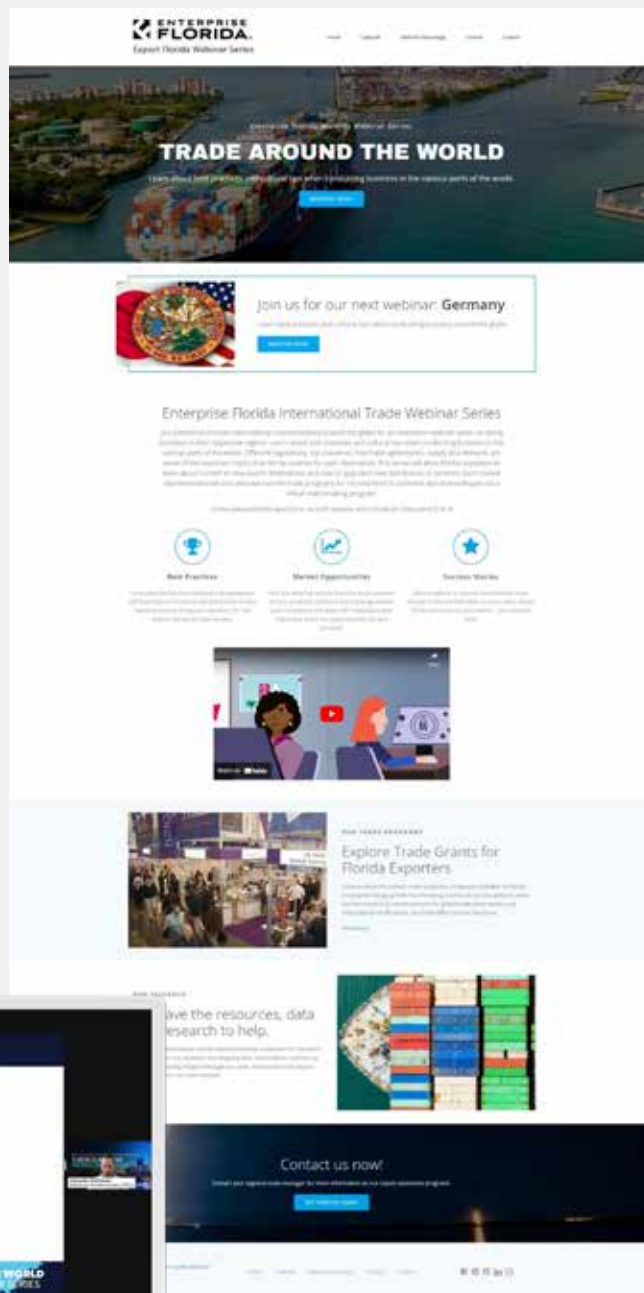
ENTERPRISE FLORIDA
Export Florida Webinar Series

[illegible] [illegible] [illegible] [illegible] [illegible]

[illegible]

TRADE AROUND THE WORLD

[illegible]

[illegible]

Join us for our next webinar: Germany

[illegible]

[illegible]

Enterprise Florida International Trade Webinar Series

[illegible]

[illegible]

Best Practices

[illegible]

Market Opportunities

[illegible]

Success Stories

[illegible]

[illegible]

Explore Trade Grants for Florida Exporters

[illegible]

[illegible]

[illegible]

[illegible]ave the resources, data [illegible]esearch to help.

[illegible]

Contact us now!

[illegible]

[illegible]

WORLD
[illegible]RIES